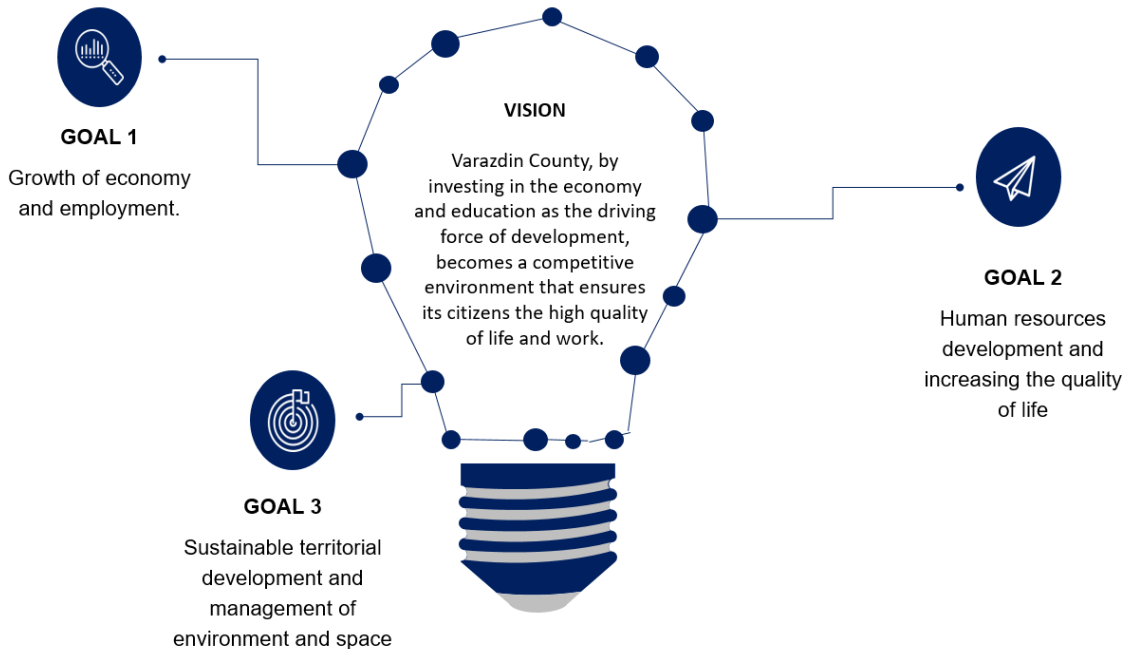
GOAL 1

Growth of economy and employment.

VISION

Varazdin County, by investing in the economy and education as the driving force of development, becomes a competitive environment that ensures its citizens the high quality of life and work.

GOAL 2

Human resources development and increasing the quality of life

GOAL 3

Sustainable territorial development and management of environment and space